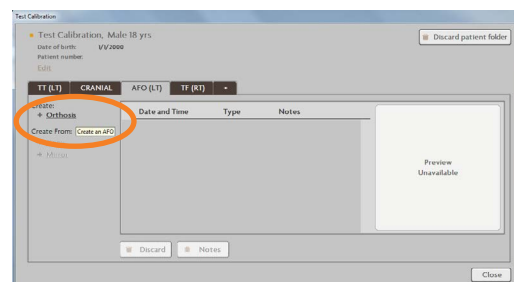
Test Calibration

Test Calibration, Male 18 yrs
Date of birth: 1/1/2000
Patient number:
Edit

Discard patient folder

TT (LT) CRANIAL AFO (LT) TF (RT) +

Create:
+ Orthosis

Create From: Create an AFO

+ Mesh

| Date and Time | Type | Notes |
|---|---|---|

Preview
Unavailable

Discard Notes

Close